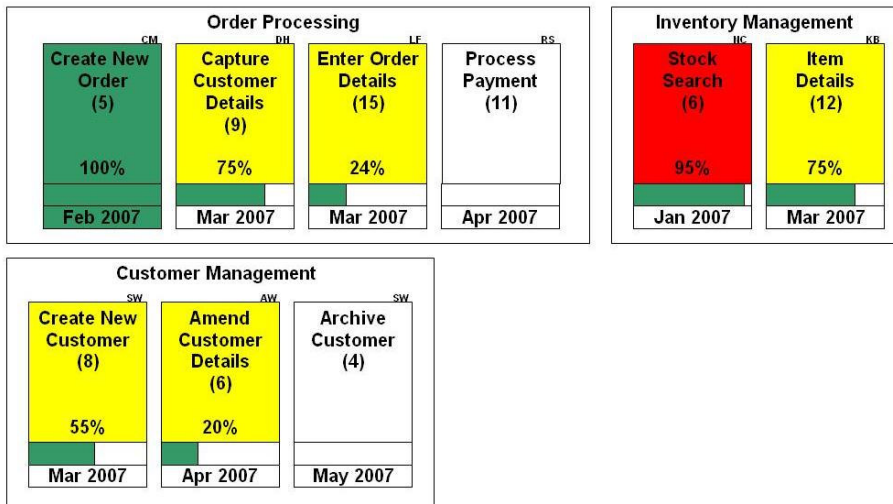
Order Processing

CM
Create New Order
(5)
100%
Feb 2007

DH
Capture Customer Details
(9)
75%
Mar 2007

LF
Enter Order Details
(15)
24%
Mar 2007

RS
Process Payment
(11)
Apr 2007

Inventory Management

NC
Stock Search
(6)
95%
Jan 2007

KB
Item Details
(12)
75%
Mar 2007

Customer Management

SW
Create New Customer
(8)
55%
Mar 2007

AW
Amend Customer Details
(6)
20%
Apr 2007

SW
Archive Customer
(4)
May 2007